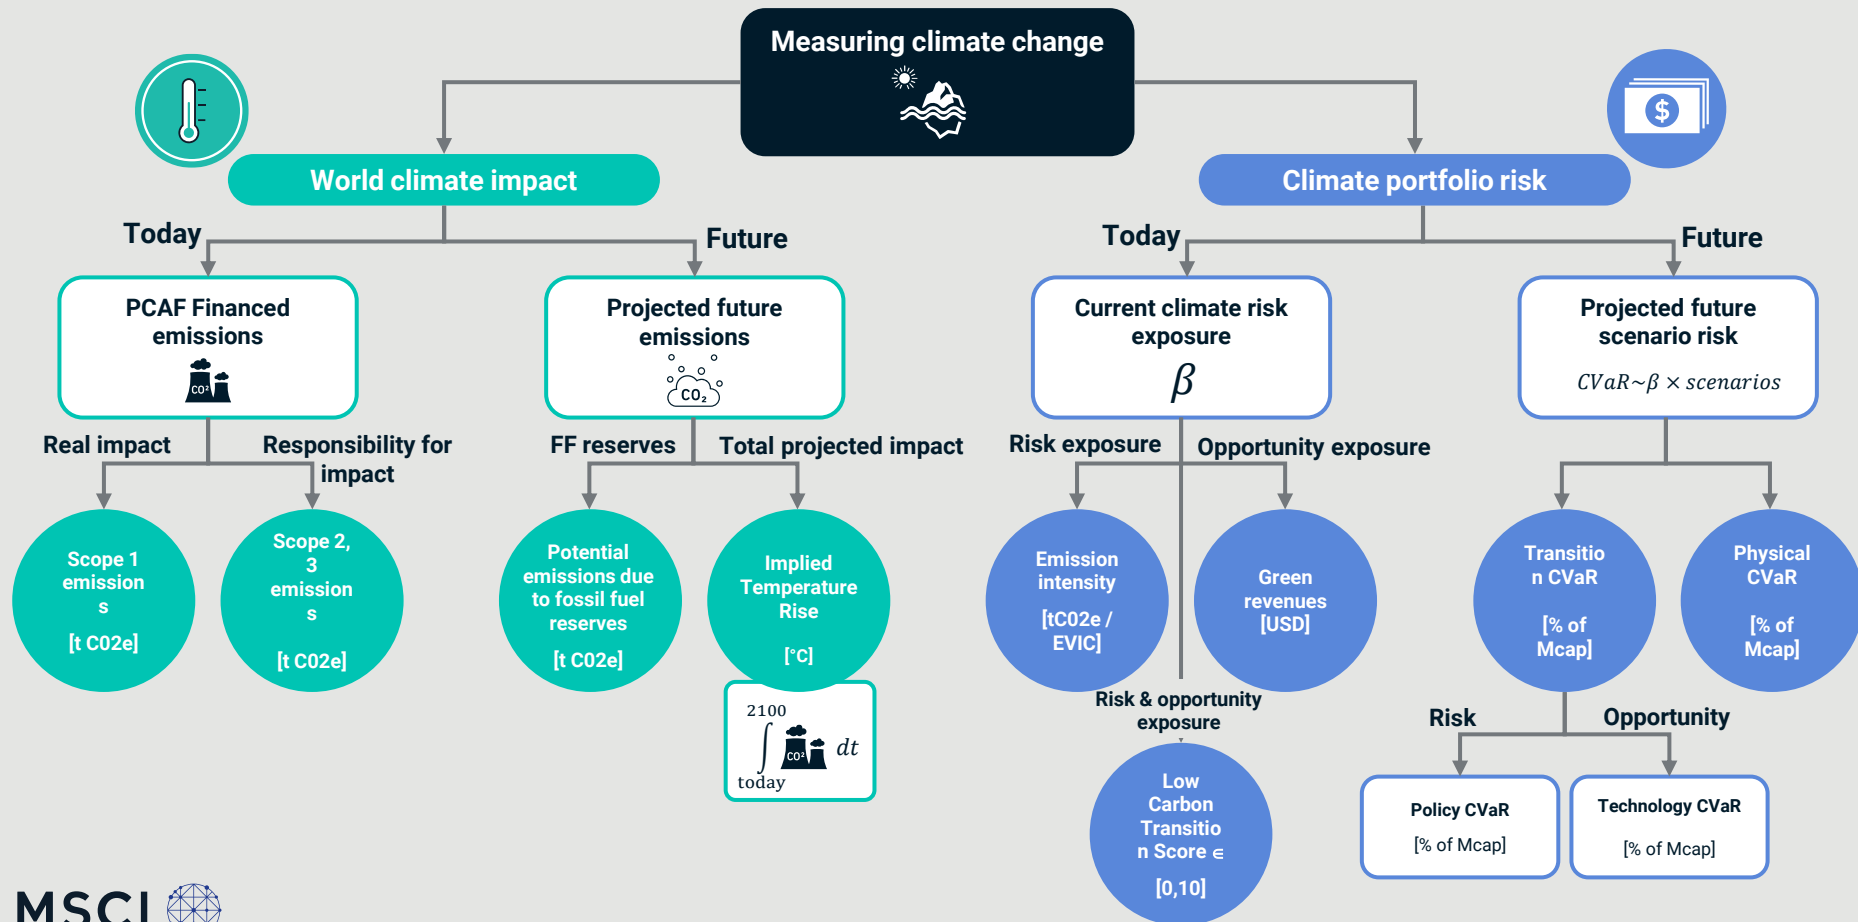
Measuring climate change

World climate impact

Climate portfolio risk

Today

Future

Today

Future

PCAF Financed emissions

CO2

Projected future emissions

CO2

Current climate risk exposure

$\beta$

Projected future scenario risk

$CVaR \sim \beta \times scenarios$

Real impact

Responsibility for impact

FF reserves

Total projected impact

Risk exposure

Opportunity exposure

Scope 1 emission s

[t C02e]

Scope 2, 3 emission s

[t C02e]

Potential emissions due to fossil fuel reserves

[t C02e]

Implied Temperature Rise

[°C]

$\int_{today}^{2100}$ CO2 $dt$

Emission intensity

[tC02e / EVIC]

Green revenues [USD]

Risk & opportunity exposure

Low Carbon Transitio n Score ∊

[0,10]

Transitio n CVaR

[% of Mcap]

Physical CVaR

[% of Mcap]

Risk

Opportunity

Policy CVaR

[% of Mcap]

Technology CVaR

[% of Mcap]

MSCI